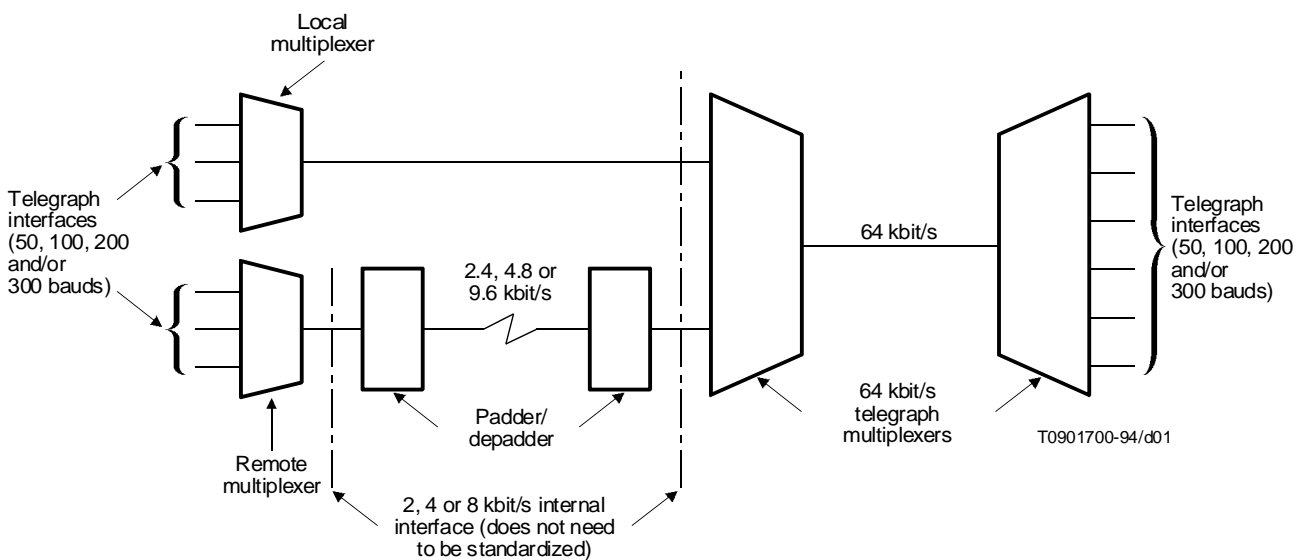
Local multiplexer

Telegraph interfaces (50, 100, 200 and/or 300 bauds)

2.4, 4.8 or 9.6 kbit/s

64 kbit/s

Telegraph interfaces (50, 100, 200 and/or 300 bauds)

Remote multiplexer

Padder/ depadder

64 kbit/s telegraph multiplexers

T0901700-94/d01

2, 4 or 8 kbit/s internal interface (does not need to be standardized)